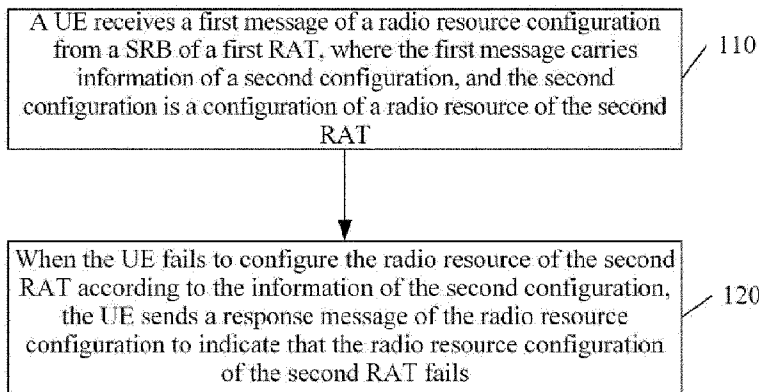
A UE receives a first message of a radio resource configuration from a SRB of a first RAT, where the first message carries information of a second configuration, and the second configuration is a configuration of a radio resource of the second RAT

110

When the UE fails to configure the radio resource of the second RAT according to the information of the second configuration, the UE sends a response message of the radio resource configuration to indicate that the radio resource configuration of the second RAT fails

120